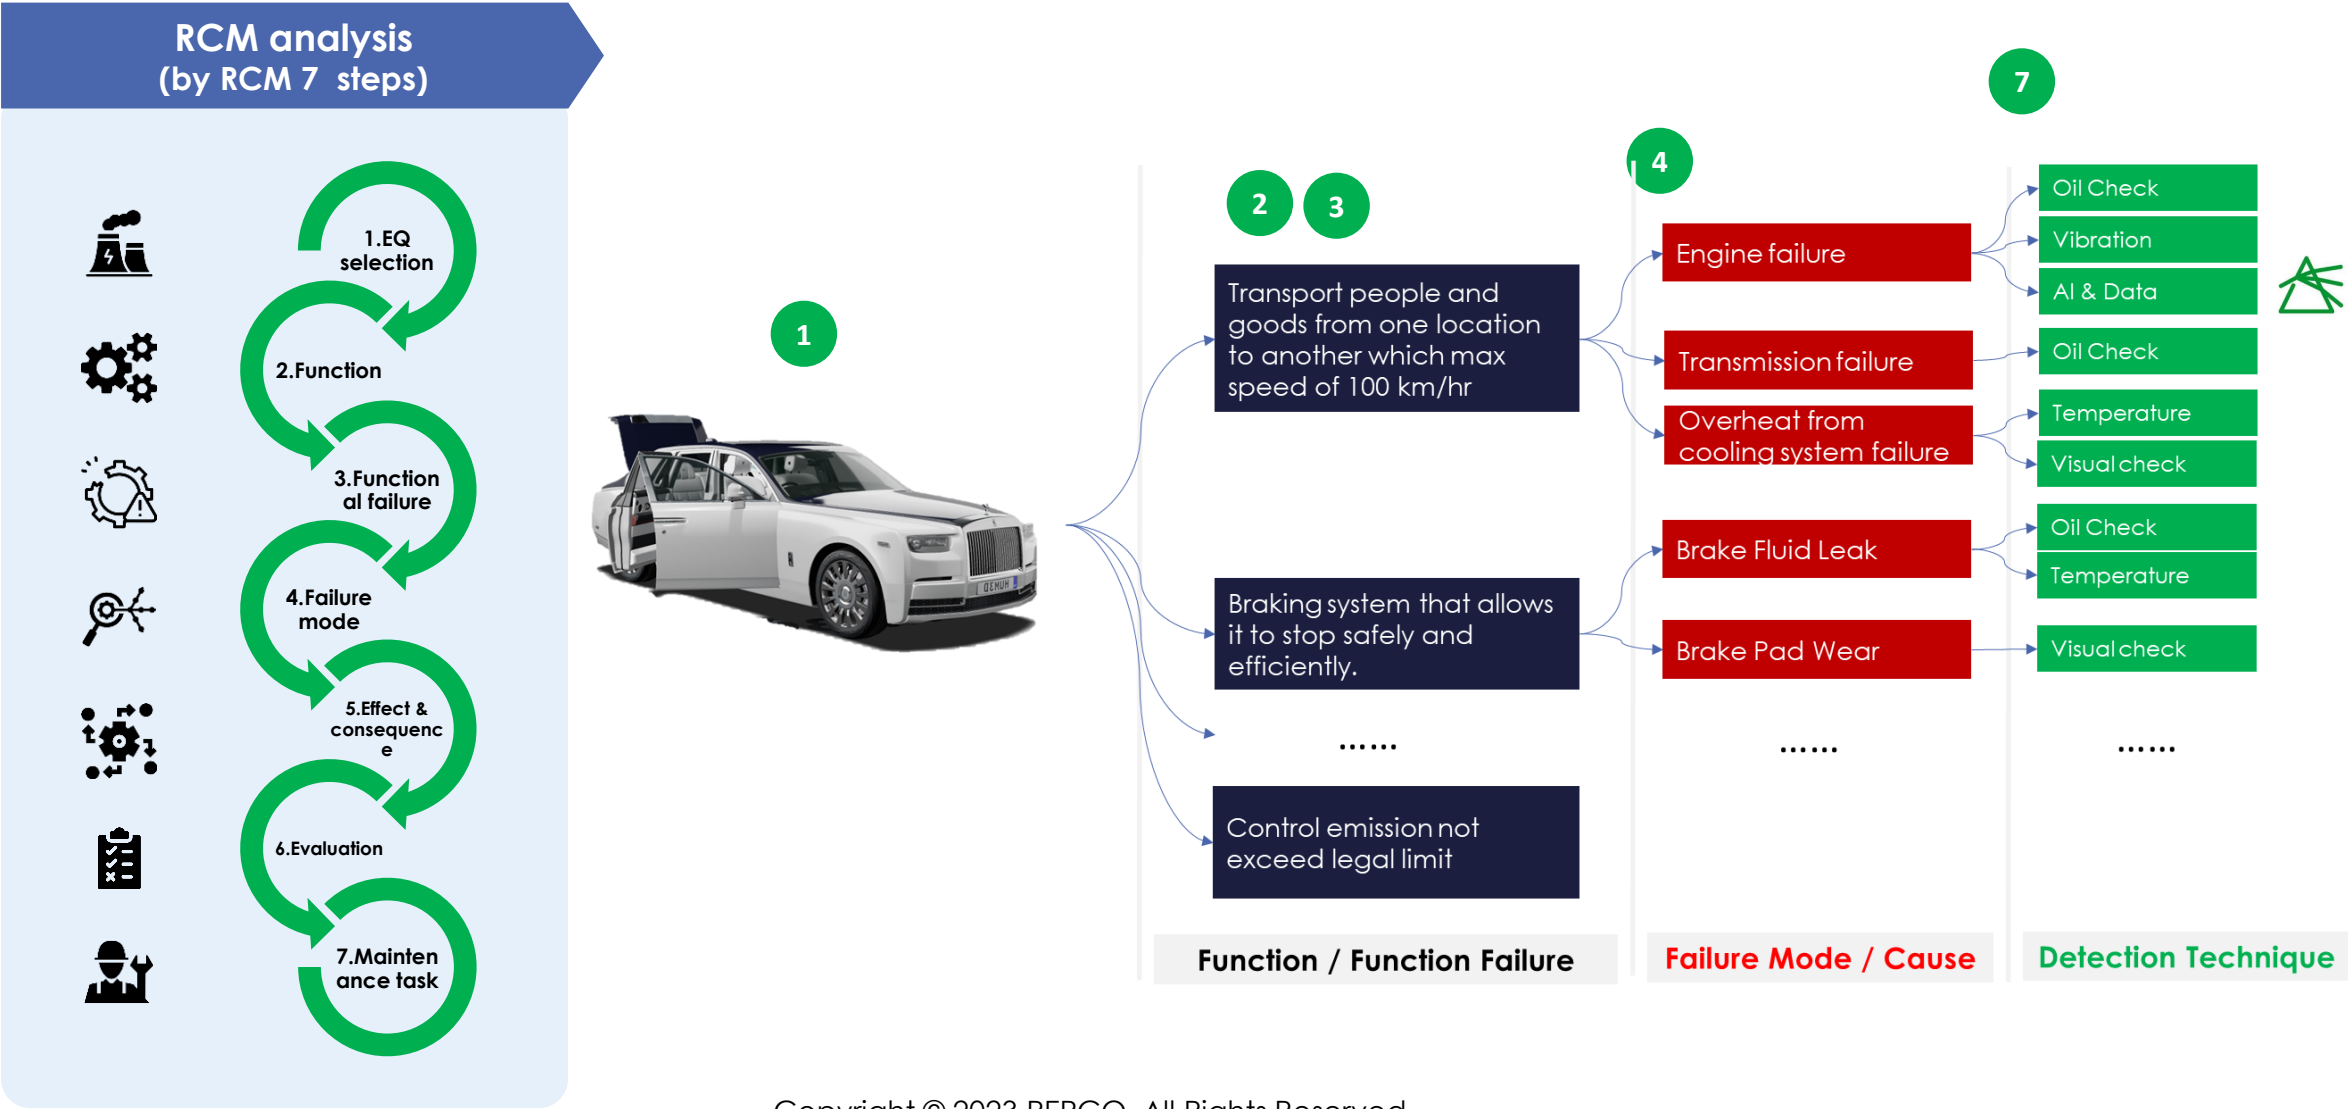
RCM analysis
(by RCM 7 steps)

1.EQ selection

2.Function

3.Function al failure

4.Failure mode

5.Effect & consequenc e

6.Evaluation

7.Mainten ance task

1

2 3

4

7

Transport people and goods from one location to another which max speed of 100 km/hr

Braking system that allows it to stop safely and efficiently.

......

Control emission not exceed legal limit

Engine failure

Transmission failure

Overheat from cooling system failure

Brake Fluid Leak

Brake Pad Wear

......

Oil Check

Vibration

AI & Data

Oil Check

Temperature

Visual check

Oil Check

Temperature

Visual check

......

Function / Function Failure

Failure Mode / Cause

Detection Technique

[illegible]